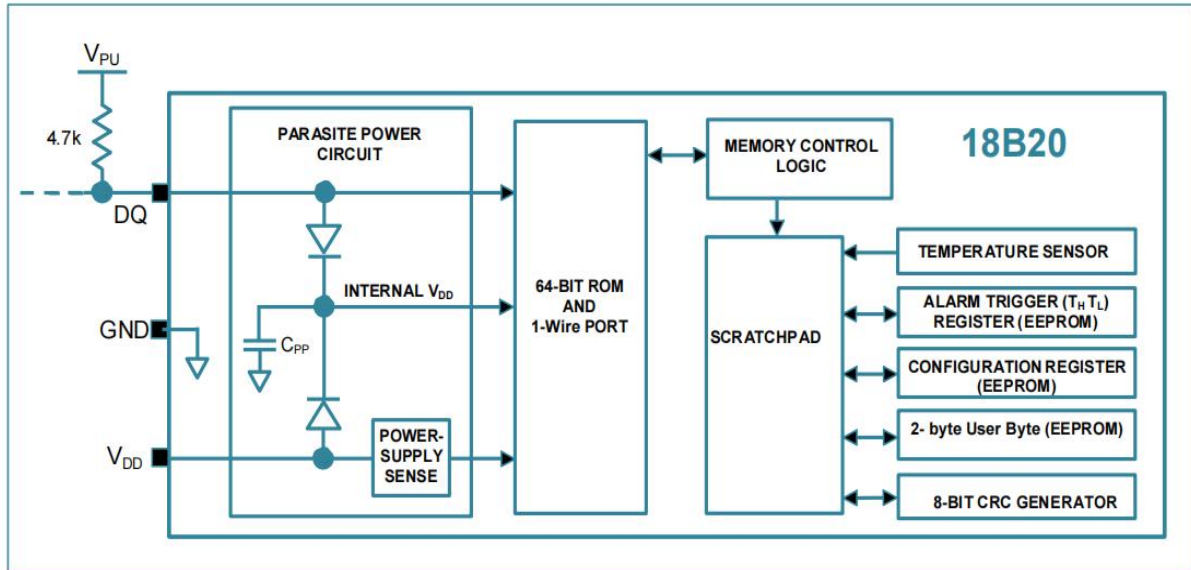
$V_{PU}$

4.7k

DQ

GND

$V_{DD}$

PARASITE POWER CIRCUIT

INTERNAL $V_{DD}$

$C_{PP}$

POWER-SUPPLY SENSE

64-BIT ROM AND 1-Wire PORT

MEMORY CONTROL LOGIC

18B20

SCRATCHPAD

TEMPERATURE SENSOR

ALARM TRIGGER ($T_H$ $T_L$) REGISTER (EEPROM)

CONFIGURATION REGISTER (EEPROM)

2- byte User Byte (EEPROM)

8-BIT CRC GENERATOR